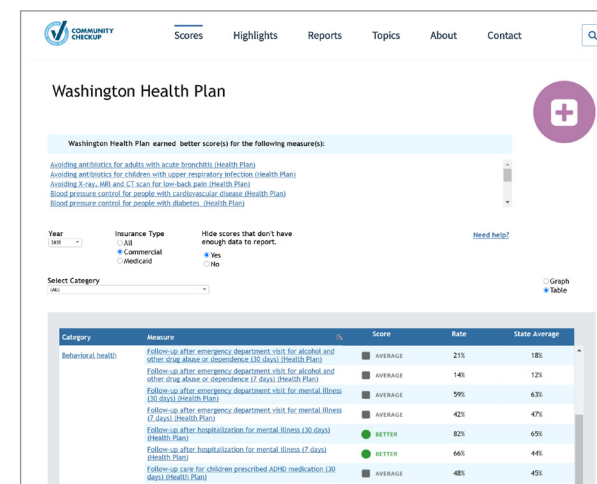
COMMUNITY CHECKUP

Scores Highlights Reports Topics About Contact

Washington Health Plan

Washington Health Plan earned better score(s) for the following measure(s):

Avoiding antibiotics for adults with acute bronchitis (Health Plan)
Avoiding antibiotics for children with upper respiratory infection (Health Plan)
Avoiding X-ray, MRI and CT scan for low-back pain (Health Plan)
Blood pressure control for people with cardiovascular disease (Health Plan)
Blood pressure control for people with diabetes (Health Plan)

Year
2020

Insurance Type
All
Commercial
Medicaid

Hide scores that don't have enough data to report.
Yes
No

Need help?

Select Category
(All)

Graph
Table

| Category | Measure | Score | Rate | State Average |
|---|---|---|---|---|
| Behavioral health | Follow-up after emergency department visit for alcohol and other drug abuse or dependence (30 days) (Health Plan) | AVERAGE | 21% | 18% |
| | Follow-up after emergency department visit for alcohol and other drug abuse or dependence (7 days) (Health Plan) | AVERAGE | 14% | 12% |
| | Follow-up after emergency department visit for mental illness (30 days) (Health Plan) | AVERAGE | 59% | 63% |
| | Follow-up after emergency department visit for mental illness (7 days) (Health Plan) | AVERAGE | 42% | 47% |
| | Follow-up after hospitalization for mental illness (30 days) (Health Plan) | BETTER | 82% | 65% |
| | Follow-up after hospitalization for mental illness (7 days) (Health Plan) | BETTER | 66% | 44% |
| | Follow-up care for children prescribed ADHD medication (30 days) (Health Plan) | AVERAGE | 48% | 45% |